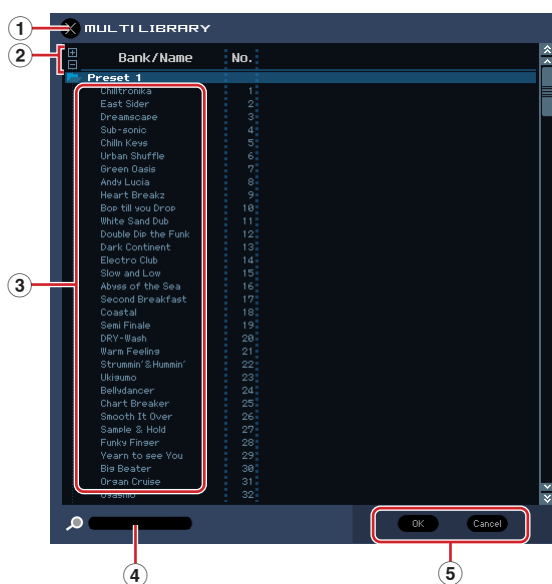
1 MULTI LIBRARY

2 + − Bank/Name No.

Preset 1

| Bank/Name | No. |
|---|---|
| Chilltronika | 1 |
| East Sider | 2 |
| Dreamscape | 3 |
| Sub-sonic | 4 |
| Chilln Keys | 5 |
| Urban Shuffle | 6 |
| Green Oasis | 7 |
| Andy Lucia | 8 |
| Heart Breakz | 9 |
| Bop till you Drop | 10 |
| White Sand Dub | 11 |
| Double Dip the Funk | 12 |
| Dark Continent | 13 |
| Electro Club | 14 |
| Slow and Low | 15 |
| Abyss of the Sea | 16 |
| Second Breakfast | 17 |
| Coastal | 18 |
| Semi Finale | 19 |
| DRY-Wash | 20 |
| Warm Feeling | 21 |
| Strummin' & Hummin' | 22 |
| Ukigumo | 23 |
| Bellydancer | 24 |
| Chart Breaker | 25 |
| Smooth It Over | 26 |
| Sample & Hold | 27 |
| Funky Finger | 28 |
| Yearn to see You | 29 |
| Big Beater | 30 |
| Organ Cruise | 31 |
| Oyashio | 32 |

3

OK Cancel

4 5